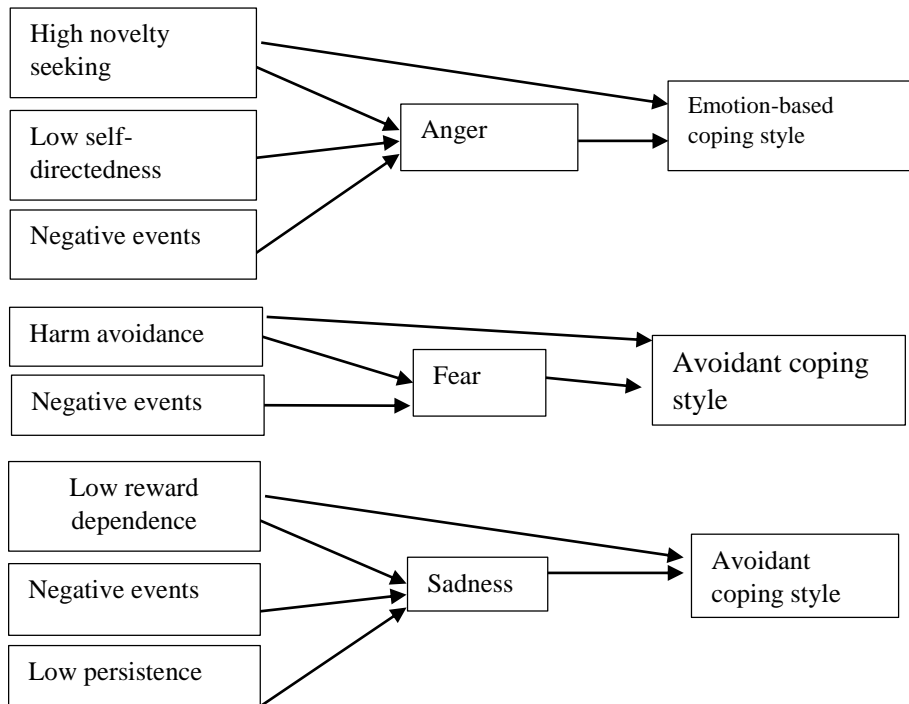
High novelty seeking

Low self-directedness

Negative events

Anger

Emotion-based coping style

Harm avoidance

Negative events

Fear

Avoidant coping style

Low reward dependence

Negative events

Low persistence

Sadness

Avoidant coping style